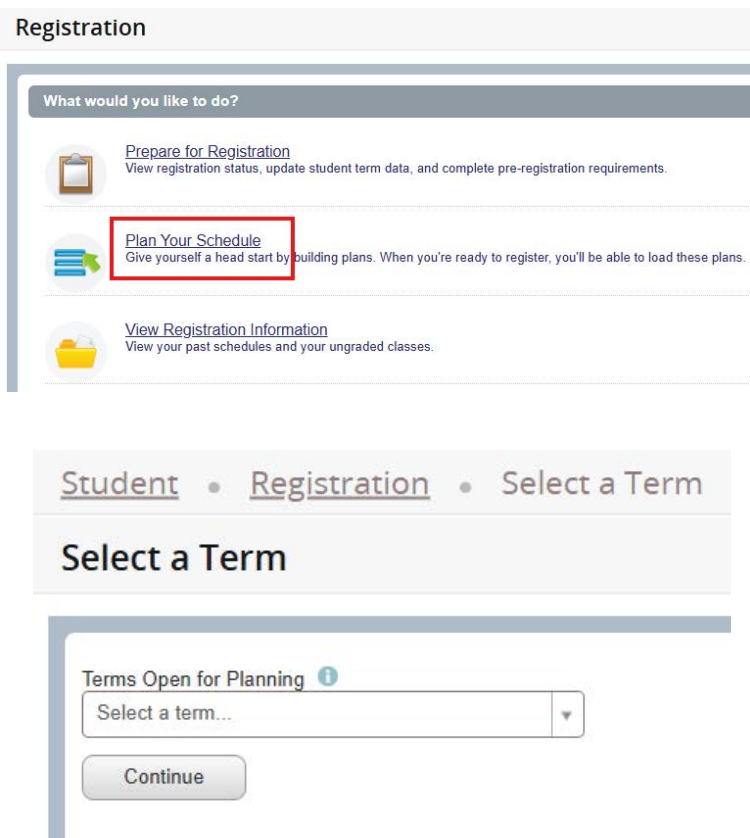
Registration

What would you like to do?

Prepare for Registration
View registration status, update student term data, and complete pre-registration requirements.

Plan Your Schedule
Give yourself a head start by building plans. When you're ready to register, you'll be able to load these plans.

View Registration Information
View your past schedules and your ungraded classes.

Student • Registration • Select a Term

Select a Term

Terms Open for Planning

Select a term...

Continue